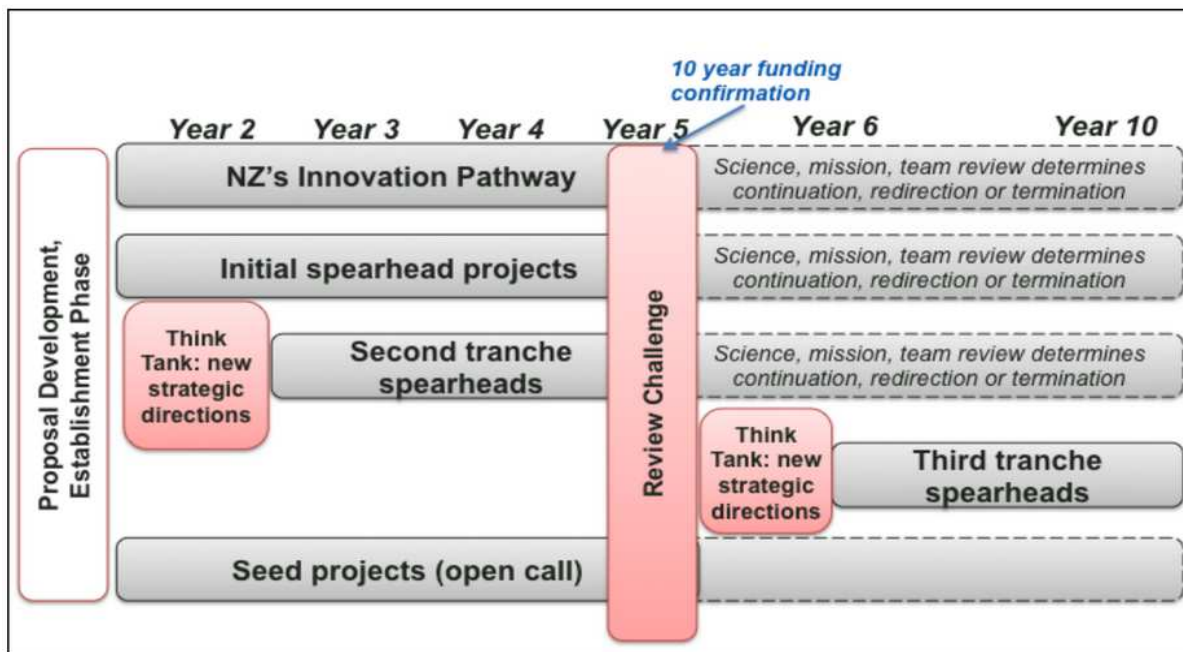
10 year funding confirmation

Year 2 Year 3 Year 4 Year 5 Year 6 Year 10

Proposal Development, Establishment Phase

NZ's Innovation Pathway

Science, mission, team review determines continuation, redirection or termination

Initial spearhead projects

Science, mission, team review determines continuation, redirection or termination

Think Tank: new strategic directions

Second tranche spearheads

Science, mission, team review determines continuation, redirection or termination

Review Challenge

Think Tank: new strategic directions

Third tranche spearheads

Seed projects (open call)